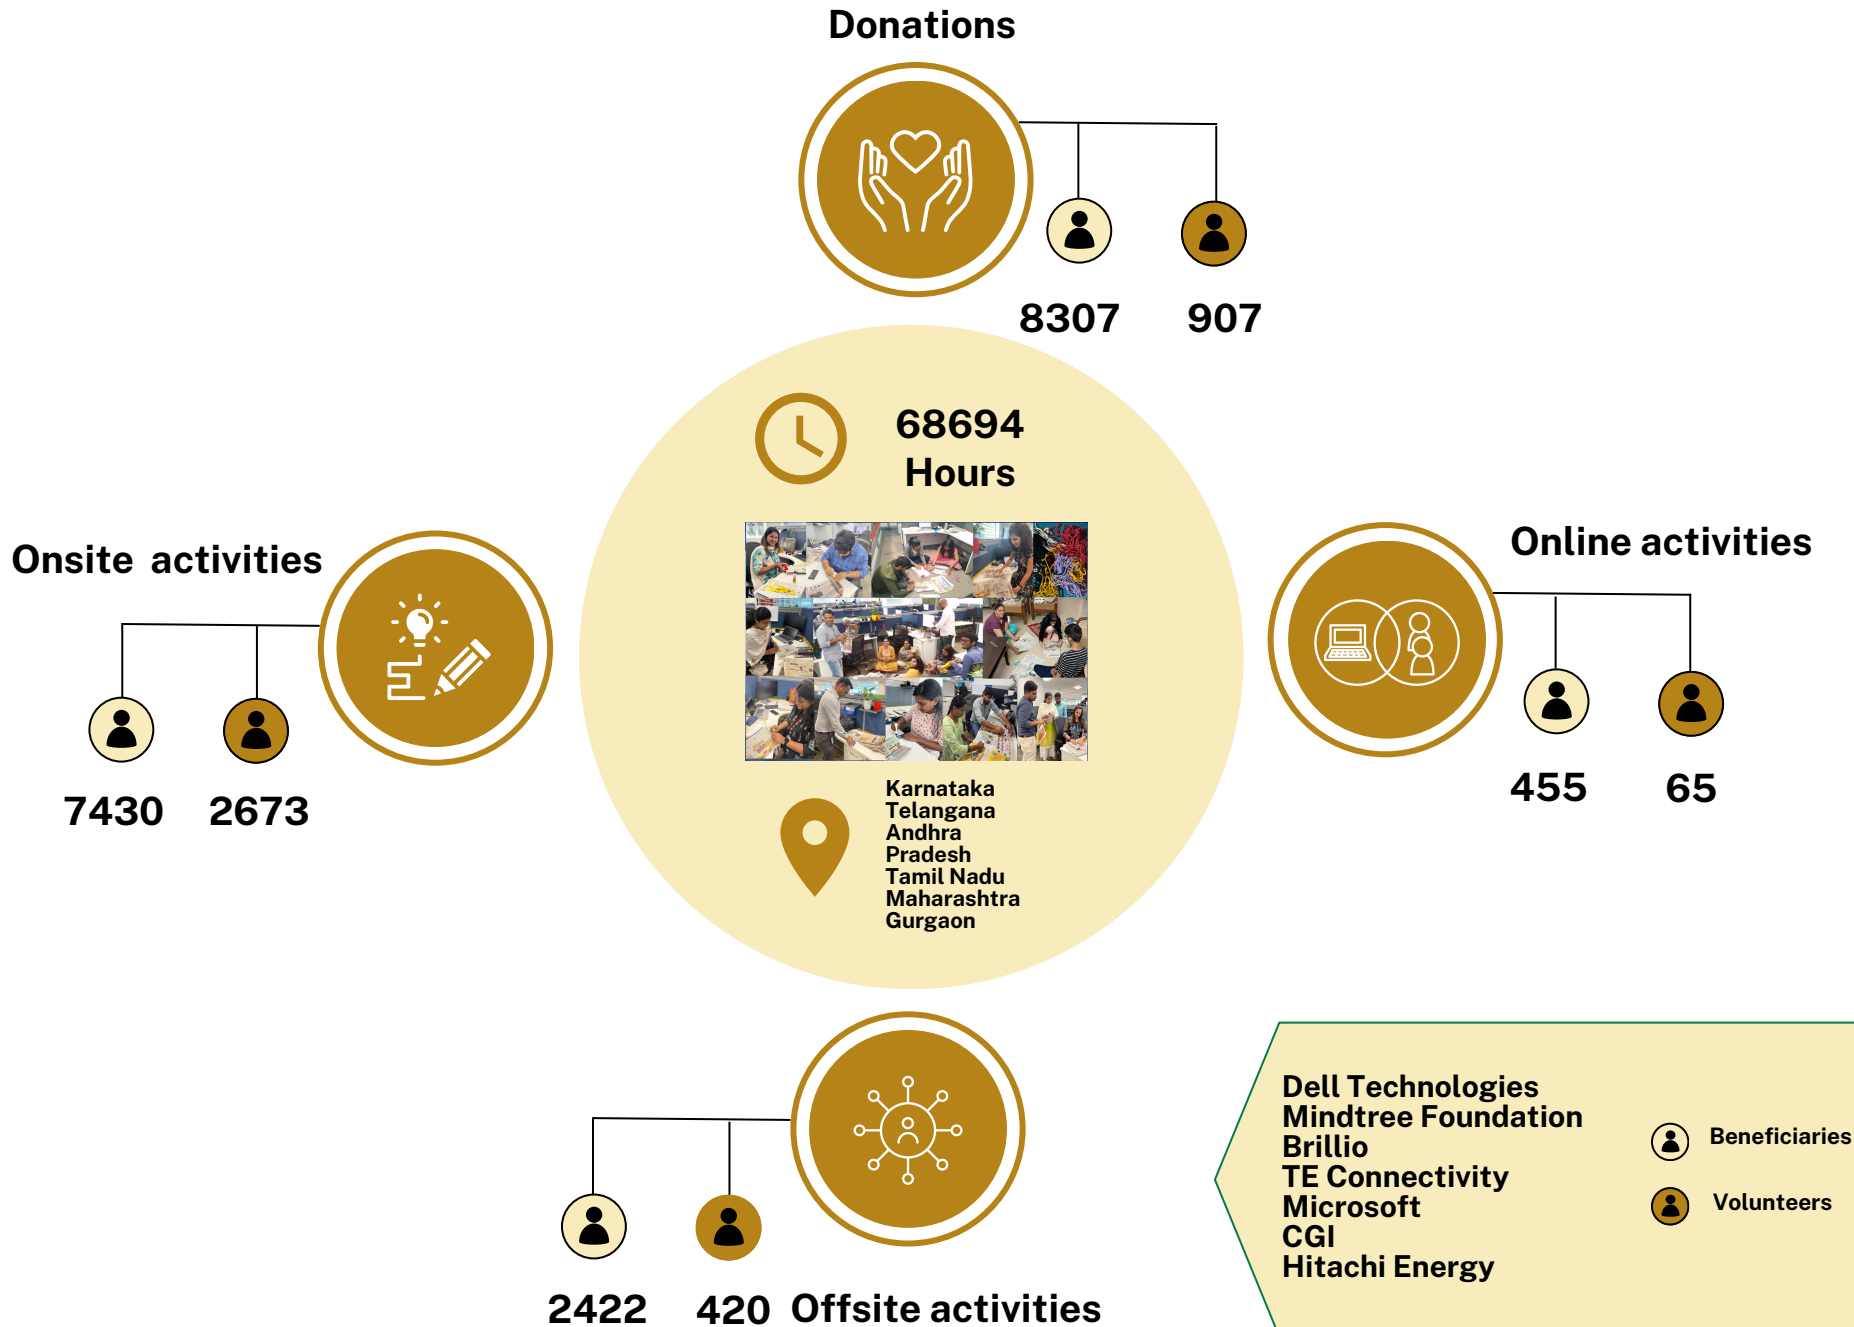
Donations

8307 907

68694
Hours

Onsite activities

7430 2673

Online activities

455 65

Karnataka
Telangana
Andhra Pradesh
Tamil Nadu
Maharashtra
Gurgaon

2422 420 Offsite activities

Dell Technologies
Mindtree Foundation
Brillio
TE Connectivity
Microsoft
CGI
Hitachi Energy

Beneficiaries
Volunteers